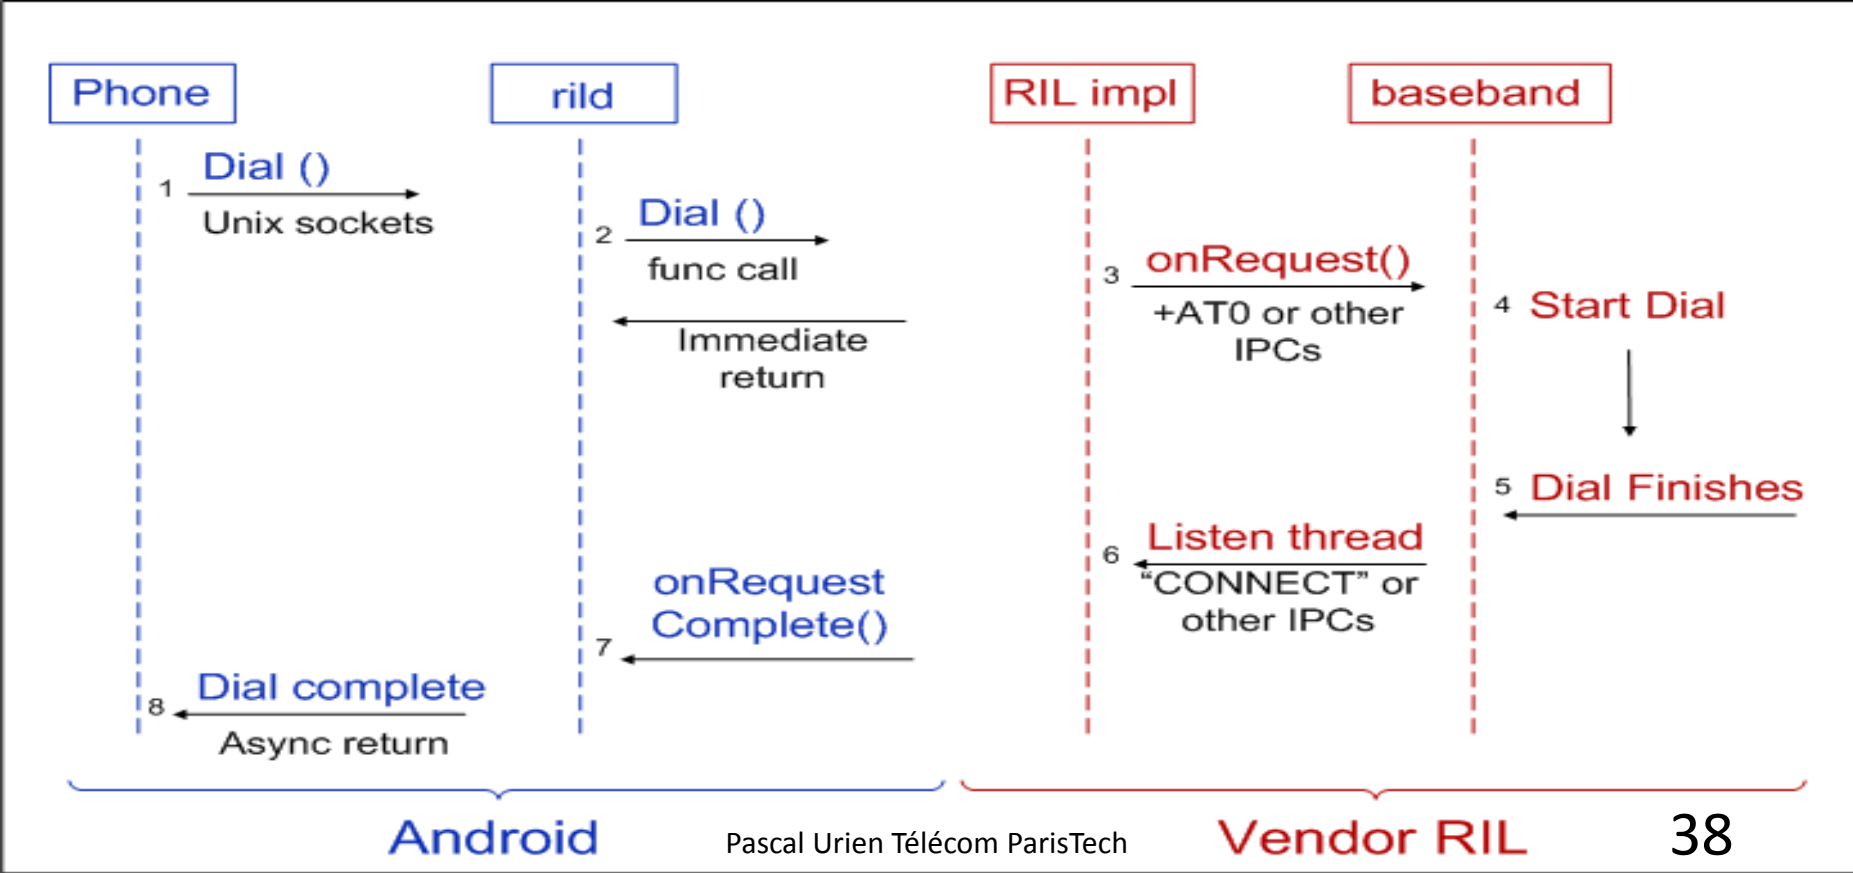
Phone

rild

RIL impl

baseband

1 Dial ()

Unix sockets

2 Dial ()

func call

Immediate return

3 onRequest()

+AT0 or other IPCs

4 Start Dial

5 Dial Finishes

6 Listen thread

“CONNECT” or other IPCs

onRequest Complete()

7

8 Dial complete

Async return

Android

Pascal Urien Télécom ParisTech

Vendor RIL

38